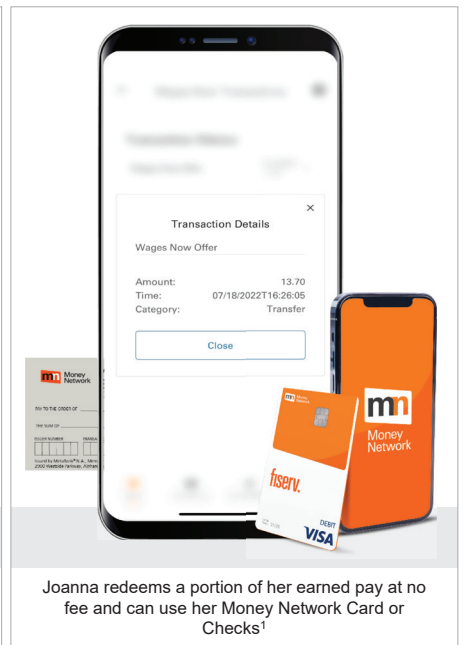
×
Transaction Details
Wages Now Offer
Amount: 13.70
Time: 07/18/2022T16:26:05
Category: Transfer
Close

mn Money Network
PAY TO THE ORDER OF
THE SUM OF
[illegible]

mn Money Network
fiserv.
DEBIT
VISA

mn Money Network

Joanna redeems a portion of her earned pay at no fee and can use her Money Network Card or Checks$^1$